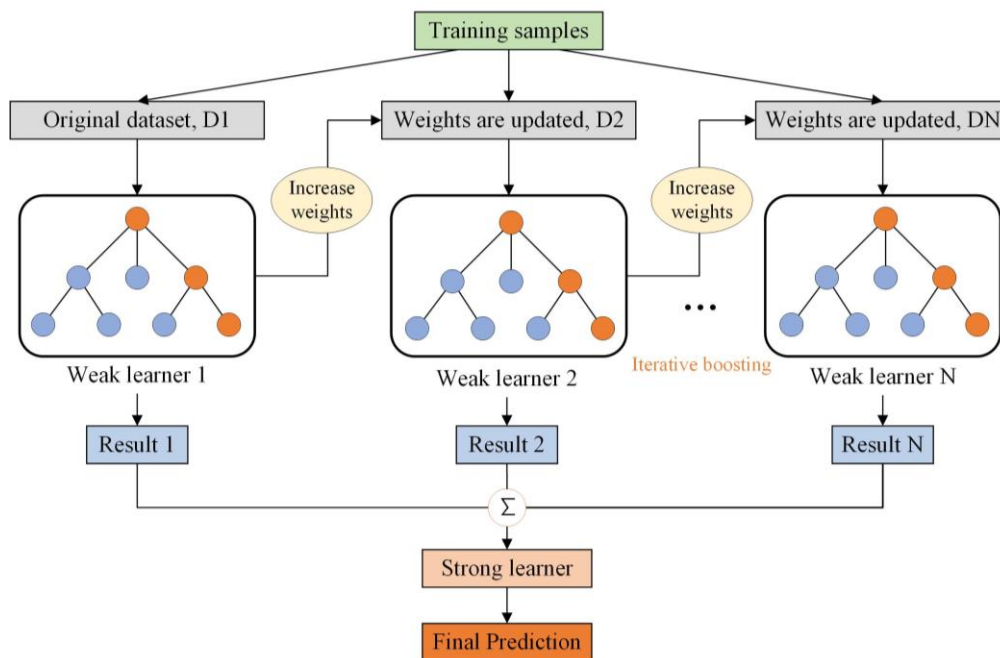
Training samples

Original dataset, D1

Weights are updated, D2

Weights are updated, DN

Increase weights

Increase weights

Weak learner 1

Weak learner 2

...

Iterative boosting

Weak learner N

Result 1

Result 2

Result N

$\Sigma$

Strong learner

Final Prediction